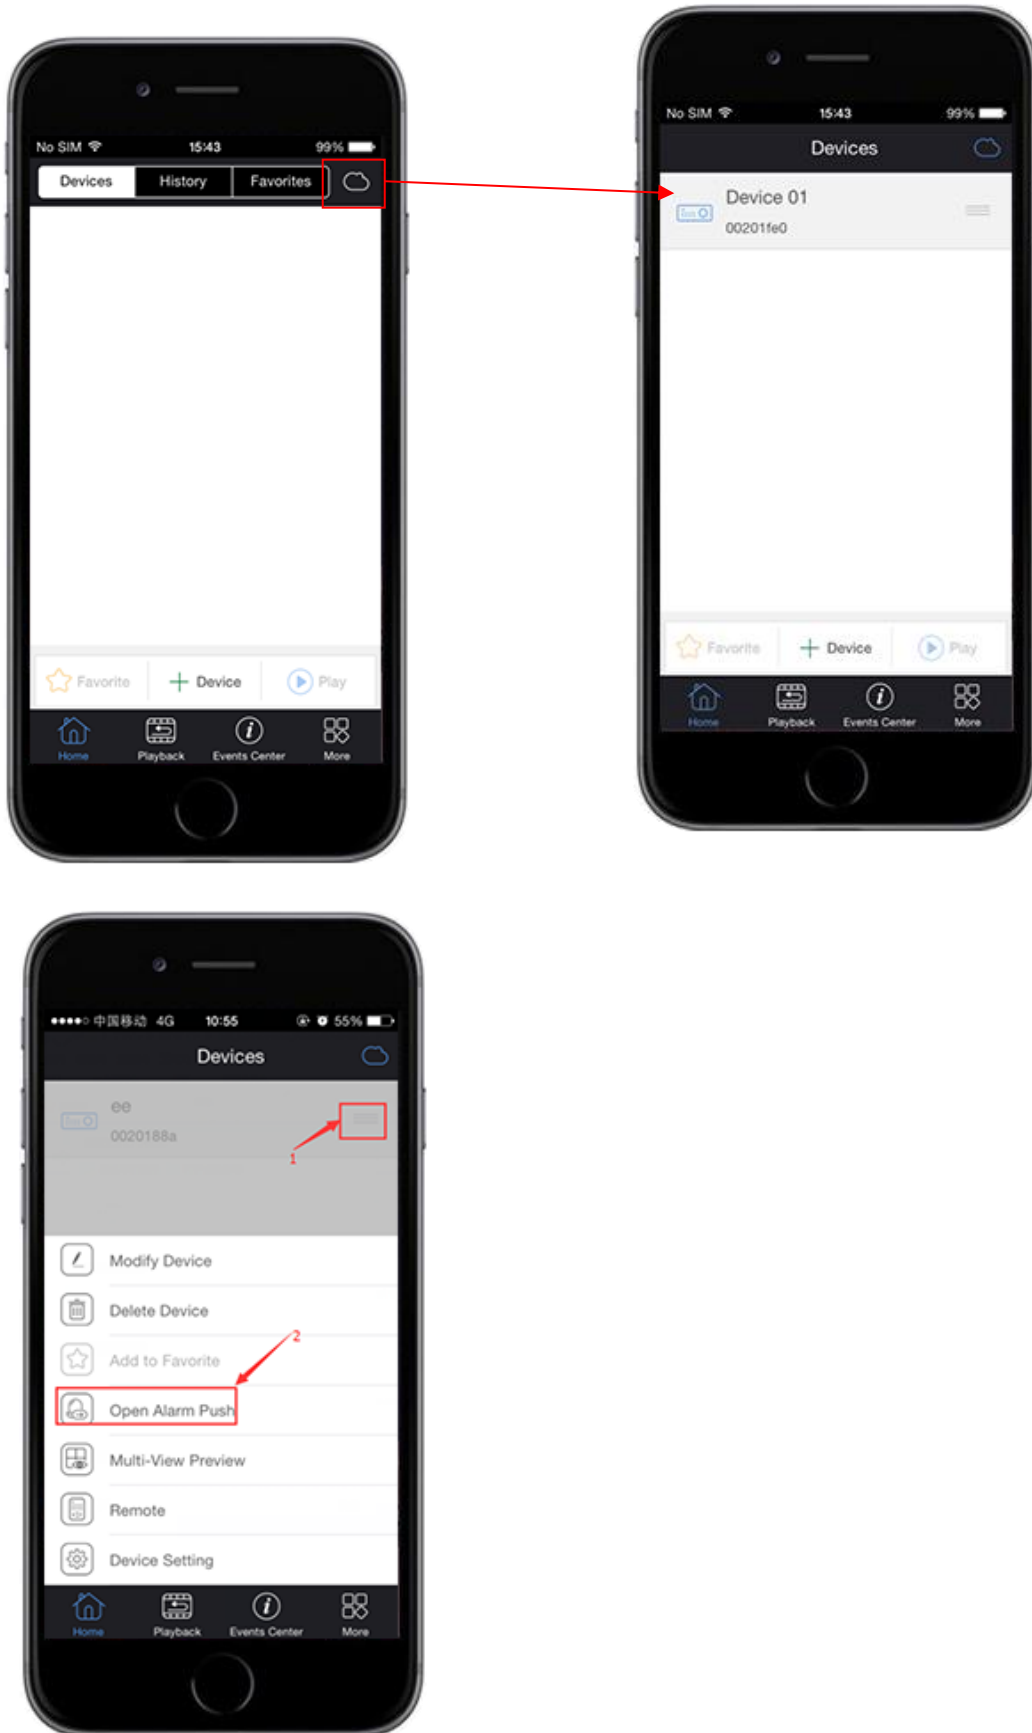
No SIM 15:43 99%

Devices History Favorites

Favorite + Device Play

Home Playback Events Center More

No SIM 15:43 99%

Devices

Device 01
00201fe0

Favorite + Device Play

Home Playback Events Center More

●●●●○ 中国移动 4G 10:55 55%

Devices

ee
0020188a

1

Modify Device

Delete Device

2

Add to Favorite

Open Alarm Push

Multi-View Preview

Remote

Device Setting

Home Playback Events Center More